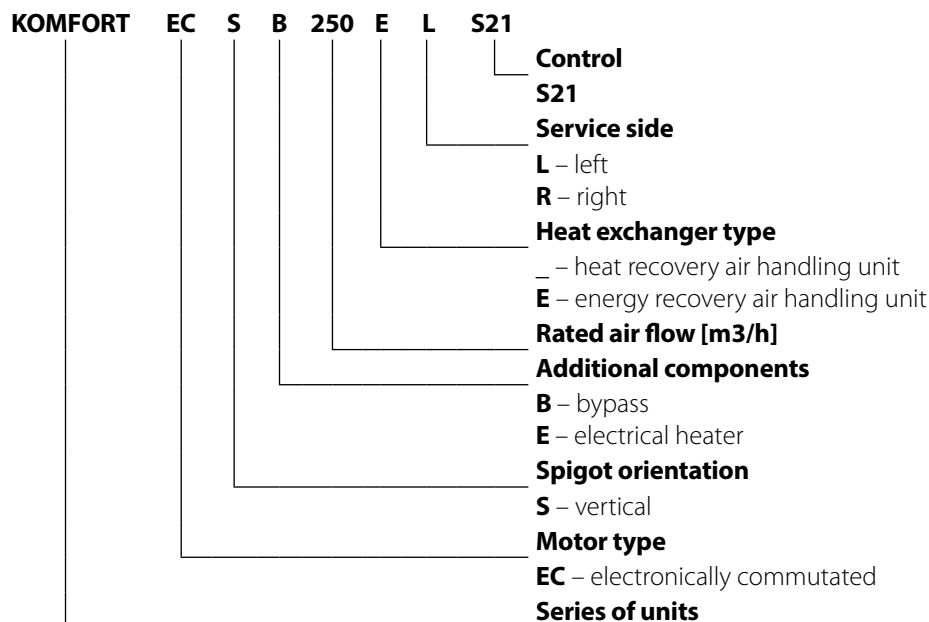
KOMFORT EC S B 250 E L S21

Control
S21
Service side
L – left
R – right
Heat exchanger type
_ – heat recovery air handling unit
E – energy recovery air handling unit
Rated air flow [m3/h]
Additional components
B – bypass
E – electrical heater
Spigot orientation
S – vertical
Motor type
EC – electronically commutated
Series of units